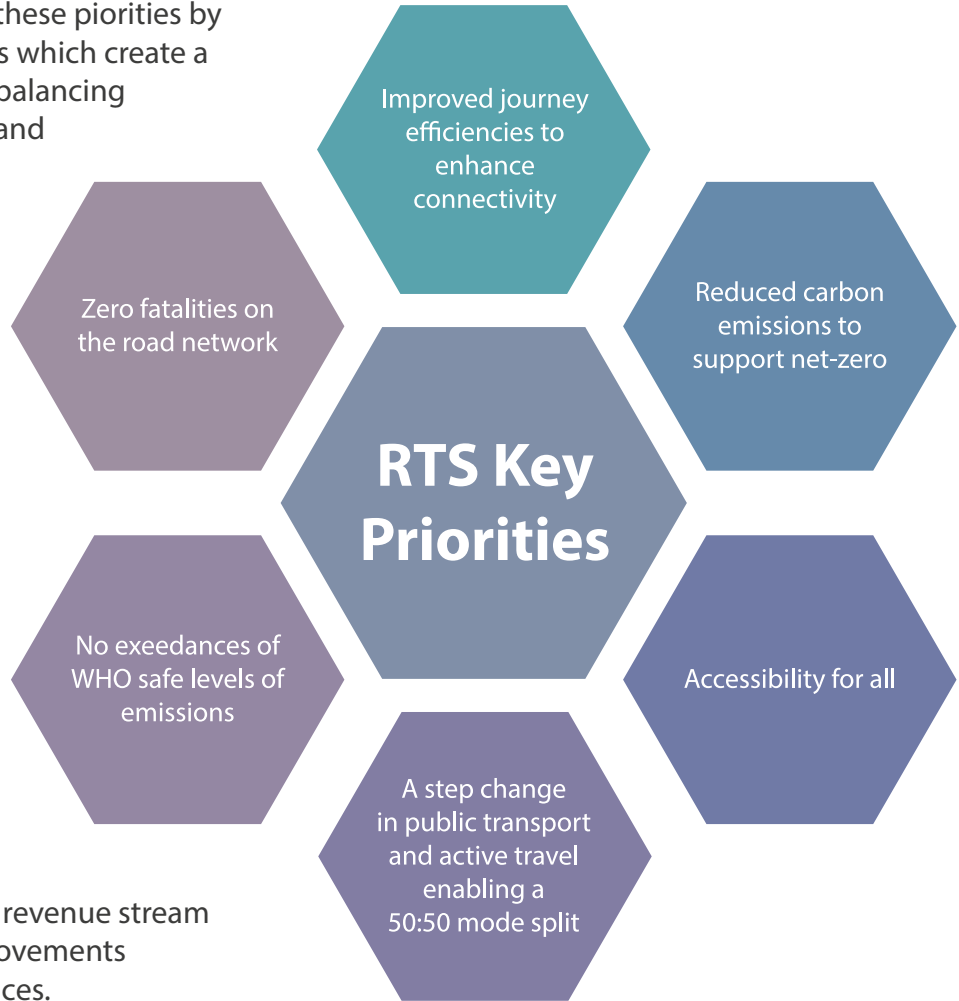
these piorities by
s which create a
palancing
and

Improved journey efficiencies to enhance connectivity

Zero fatalities on the road network

Reduced carbon emissions to support net-zero

RTS Key Priorities

No exeedances of WHO safe levels of emissions

Accessibility for all

A step change in public transport and active travel enabling a 50:50 mode split

revenue stream
ovements
ces.